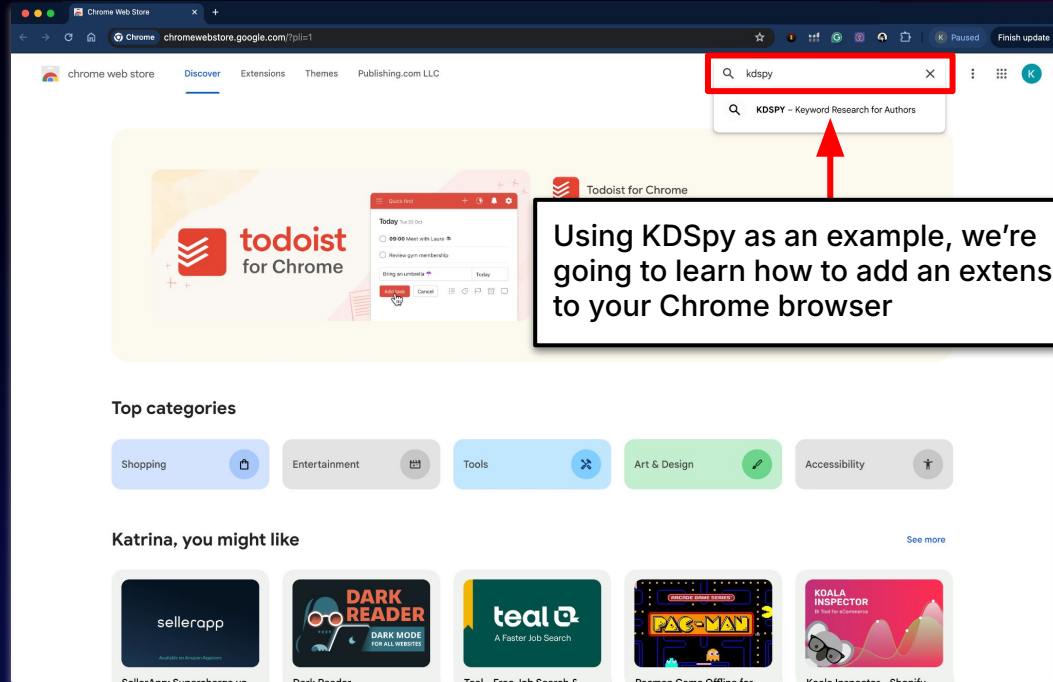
Chrome Web Store

Chrome chromewebstore.google.com/?pli=1

K Paused Finish update

chrome web store Discover Extensions Themes Publishing.com LLC

kdspy

KDSPY – Keyword Research for Authors

Todoist for Chrome

todoist for Chrome

Quick find

Today Tue 22 Oct

09:00 Meet with Laura

Review gym membership

Bring an umbrella

Today

Add task Cancel

Using KDSpy as an example, we're going to learn how to add an extens to your Chrome browser

Top categories

Shopping

Entertainment

Tools

Art & Design

Accessibility

Katrina, you might like

See more

sellerapp

Available on Amazon Appstore

DARK READER

DARK MODE FOR ALL WEBSITES

teal

A Faster Job Search

ARCADE GAME SERIES

PAC-MAN

KOALA INSPECTOR

BI Tool for eCommerce

SellerApp: Supercharge yo

Dark Reader

Teal - Free Job Search &

Pacman Game Offline for

Koala Inspector - Shopify